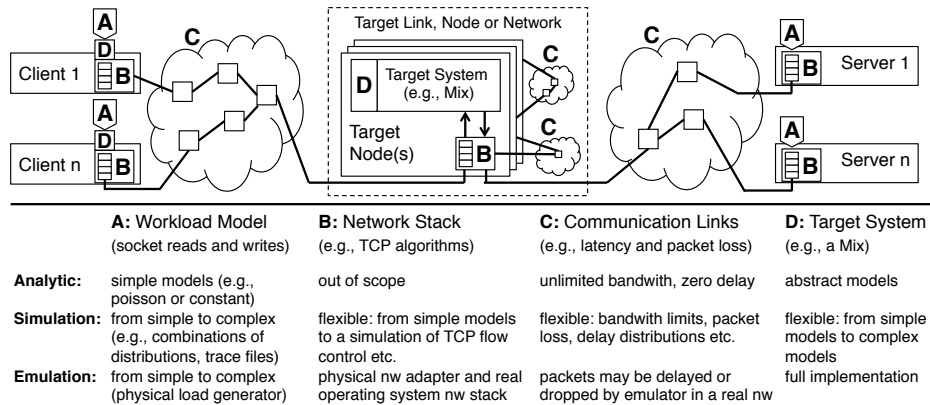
A
D
B
Client 1
A
D
B
Client n
C
Target Link, Node or Network
D
Target System (e.g., Mix)
Target Node(s)
B
C
C
C
A
B
Server 1
A
B
Server n

| | A: Workload Model (socket reads and writes) | B: Network Stack (e.g., TCP algorithms) | C: Communication Links (e.g., latency and packet loss) | D: Target System (e.g., a Mix) |
|---|---|---|---|---|
| Analytic: | simple models (e.g., poisson or constant) | out of scope | unlimited bandwith, zero delay | abstract models |
| Simulation: | from simple to complex (e.g., combinations of distributions, trace files) | flexible: from simple models to a simulation of TCP flow control etc. | flexible: bandwith limits, packet loss, delay distributions etc. | flexible: from simple models to complex models |
| Emulation: | from simple to complex (physical load generator) | physical nw adapter and real operating system nw stack | packets may be delayed or dropped by emulator in a real nw | full implementation |